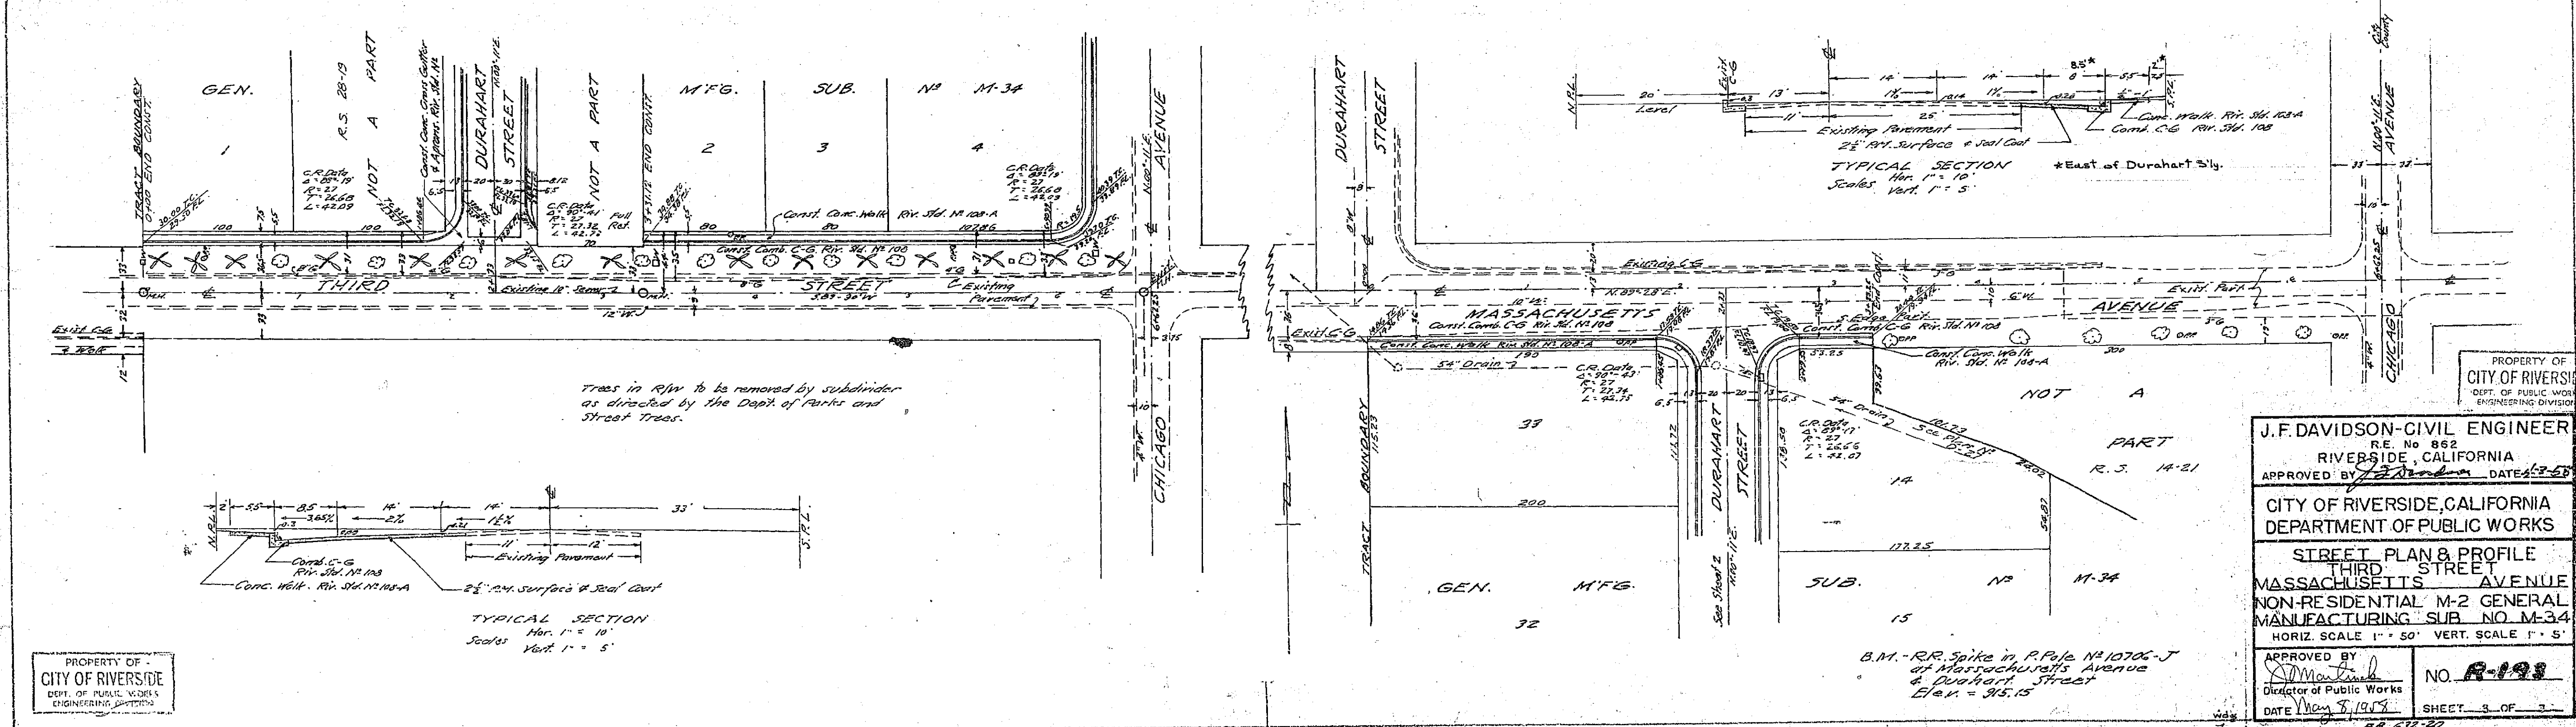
GEN. R.S. 28-19 NOT A PART DURAHART STREET NOT A PART M'F'G. SUB. Nº M-34

TRACT BOUNDARY
0+00 END CONST.

1 2 3 4

Const. Conc. Cross Gutter & Apron Riv. Std. Nº 114

C.R. Data
Δ = 89°19'
R = 27
T = 26.68
L = 42.09

C.R. Data
Δ = 90°41'
R = 27
T = 27.32
L = 42.73

C.R. Data
Δ = 89°19'
R = 27
T = 26.68
L = 42.09

Full Ret.

3+31.12 END CONST.

Const. Conc. Walk Riv. Std. Nº 108-A

Const. Comb. C-G Riv. Std. Nº 108

100 100 80 80 1078G 70

THIRD STREET S.89°30'W

Existing 18" Sewer

12" W.

Existing Pavement

CHICAGO AVENUE

Exist. C-G
& Walk

Trees in R/W to be removed by subdivider as directed by the Dept. of Parks and Street Trees.

TYPICAL SECTION
Scales Hor. 1" = 10'
Vert. 1" = 5'

N.P.L. 2' 5.5' 8.5' 14' 14' 33' S.P.L.
3.65% 2% 1/2%
11' 12'
Existing Pavement
Comb. C-G Riv. Std. Nº 108
Conc. Walk Riv. Std. Nº 108-A
2½" P.M. Surface & Seal Coat

PROPERTY OF
CITY OF RIVERSIDE
DEPT. OF PUBLIC WORKS
ENGINEERING DIVISION

DURAHART STREET

N.P.L. 20' Level 13' 14' 14' 8.5'* 5.5' 2'
11' 25'
Existing Pavement
2½" P.M. Surface & Seal Coat
Conc. Walk Riv. Std. 108-A
Comb. C-G Riv. Std. 108

TYPICAL SECTION
Scales Hor. 1" = 10'
Vert. 1" = 5'
*East of Durahart St'ly.

Exist'g C-G

N.89°28'E.

MASSACHUSETTS AVENUE

Const. Comb. C-G Riv. Std. Nº 108

Const. Conc. Walk Riv. Std. Nº 108-A

Exist. C-G

54" Drain

C.R. Data
Δ = 90°43'
R = 27
T = 27.34
L = 42.75

C.R. Data
Δ = 89°17'
R = 27
T = 26.66
L = 42.07

S. Edge Pavt.

Exist. Pavt.

Const. Conc. Walk Riv. Std. Nº 108-A

300

NOT A PART R.S. 14-21

33 TRACT BOUNDARY 200

DURAHART STREET

14

177.25

GEN. M'F'G. SUB. Nº M-34
32 15

See Sheet 2

CHICAGO AVENUE

B.M. - R.R. Spike in P. Pole Nº 10706-J at Massachusetts Avenue & Durahart Street
Elev. = 915.15

PROPERTY OF
CITY OF RIVERSIDE
DEPT. OF PUBLIC WORKS
ENGINEERING DIVISION

J. F. DAVIDSON-CIVIL ENGINEER
R.E. No 862
RIVERSIDE, CALIFORNIA
APPROVED BY [signature] DATE 4-3-58

CITY OF RIVERSIDE, CALIFORNIA
DEPARTMENT OF PUBLIC WORKS

STREET PLAN & PROFILE
THIRD STREET
MASSACHUSETTS AVENUE
NON-RESIDENTIAL M-2 GENERAL MANUFACTURING SUB NO M-34
HORIZ. SCALE 1" = 50' VERT. SCALE 1" = 5'

APPROVED BY [signature]
Director of Public Works
DATE May 8, 1958

NO. R-193
SHEET 3 OF 3